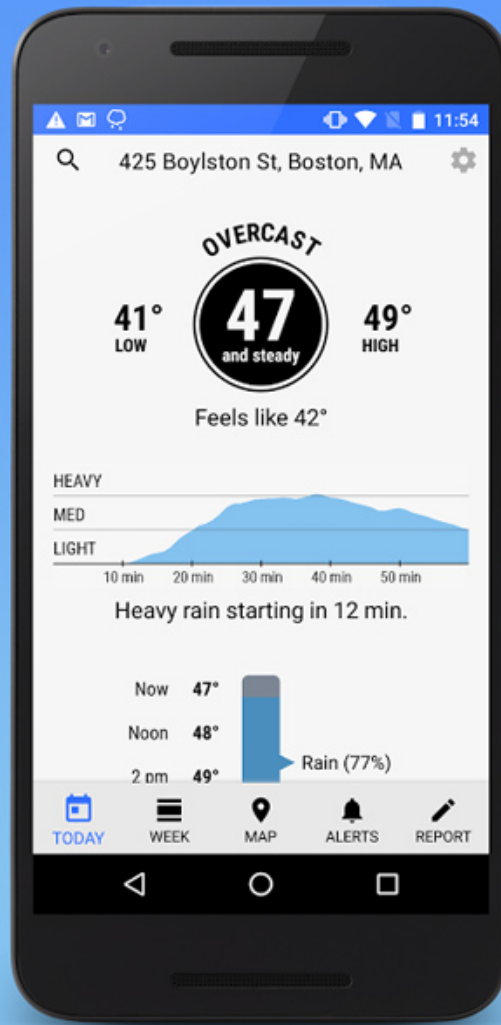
11:54

425 Boylston St, Boston, MA

OVERCAST

41°
LOW

47
and steady

49°
HIGH

Feels like 42°

HEAVY
MED
LIGHT

10 min
20 min
30 min
40 min
50 min

Heavy rain starting in 12 min.

Now 47°
Noon 48°
2 pm 49°

Rain (77%)

TODAY
WEEK
MAP
ALERTS
REPORT